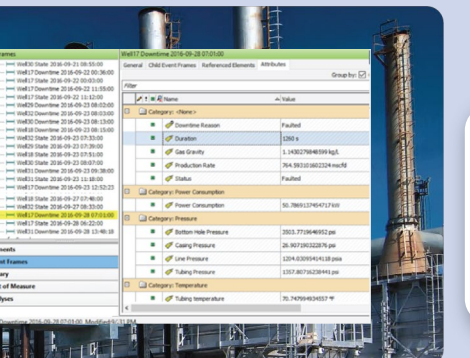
Frames
Well30 State 2016-09-21 08:55:00
Well17 Downtime 2016-09-22 00:36:00
Well17 State 2016-09-22 00:03:00
Well17 State 2016-09-22 11:55:00
Well17 State 2016-09-22 13:12:00
Well29 Downtime 2016-09-23 08:02:00
Well32 Downtime 2016-09-23 08:03:00
Well30 Downtime 2016-09-23 08:13:00
Well18 Downtime 2016-09-23 08:15:00
Well32 State 2016-09-23 07:33:00
Well29 State 2016-09-23 07:39:00
Well18 State 2016-09-23 07:51:00
Well30 State 2016-09-23 08:07:00
Well31 Downtime 2016-09-23 09:38:00
Well31 State 2016-09-23 11:18:00
Well17 Downtime 2016-09-23 12:52:23
Well18 State 2016-09-27 07:48:00
Well17 State 2016-09-27 08:53:00
Well17 Downtime 2016-09-28 07:01:00
Well17 State 2016-09-28 09:22:00
Well31 Downtime 2016-09-23 13:48:18
ements
ent Frames
ary
s of Measure
lyses
Downtime 2016-09-28 07:01:00 Modified 5/11 PM

Well17 Downtime 2016-09-28 07:01:00
General Child Event Frames Referenced Elements Attributes
Group by:
Filter
Name Value
Category: <None>
Downtime Reason Faulted
Duration 1260 s
Gas Gravity 1.1430278848399 kg/L
Production Rate 764.593101602324 mscfd
Status Faulted
Category: Power Consumption
Power Consumption 50.7869157454717 kW
Category: Pressure
Bottom Hole Pressure 3503.77 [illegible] psi
Casing Pressure 26.907190322876 psi
Line Pressure 1204.03095414 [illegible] psia
Tubing Pressure 1357.80716238441 psi
Category: Temperature
Tubing temperature 70.747994934557 °F